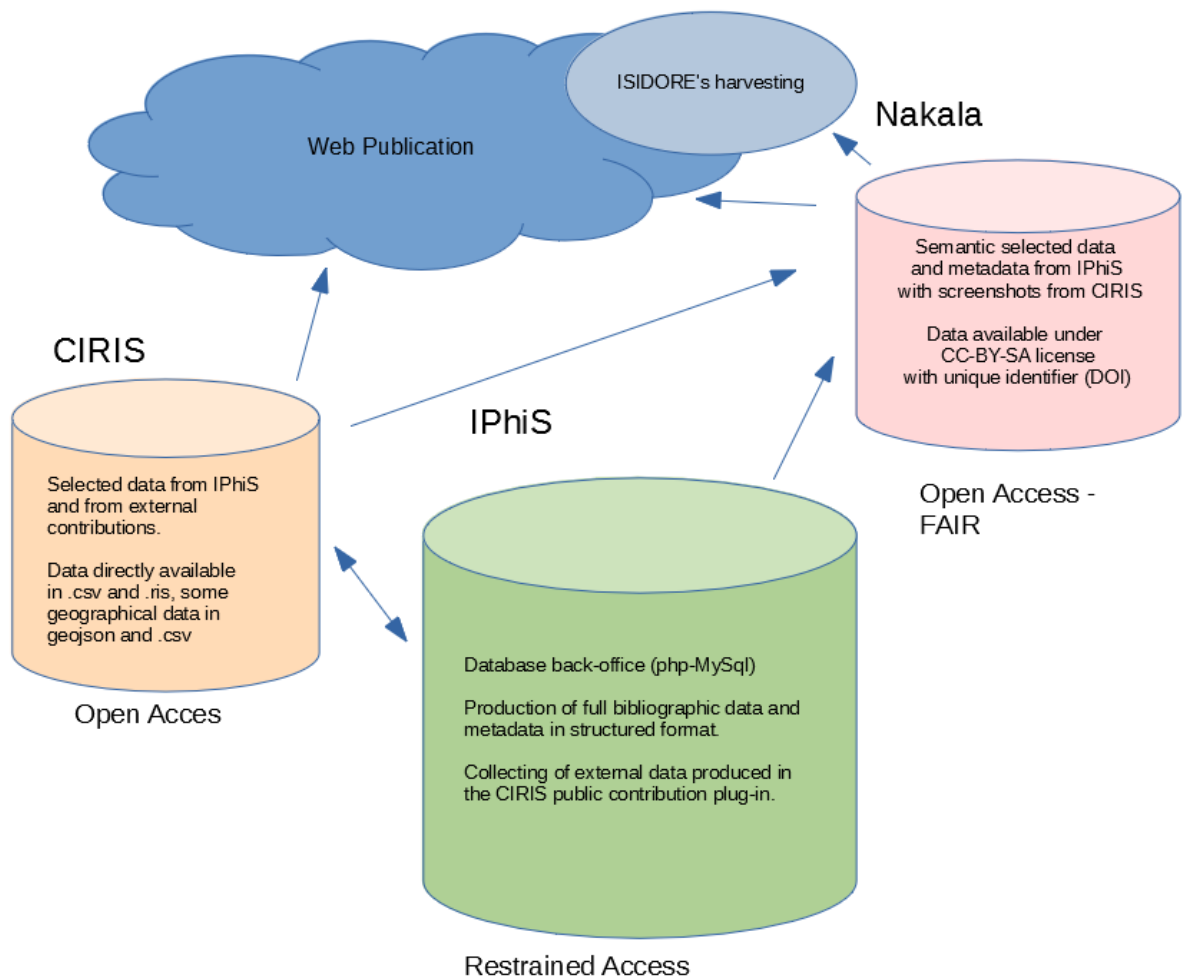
ISIDORE's harvesting

Web Publication

Nakala

Semantic selected data and metadata from IPhiS with screenshots from CIRIS

Data available under CC-BY-SA license with unique identifier (DOI)

Open Access - FAIR

CIRIS

Selected data from IPhiS and from external contributions.

Data directly available in .csv and .ris, some geographical data in geojson and .csv

Open Acces

IPhiS

Database back-office (php-MySql)

Production of full bibliographic data and metadata in structured format.

Collecting of external data produced in the CIRIS public contribution plug-in.

Restrained Access